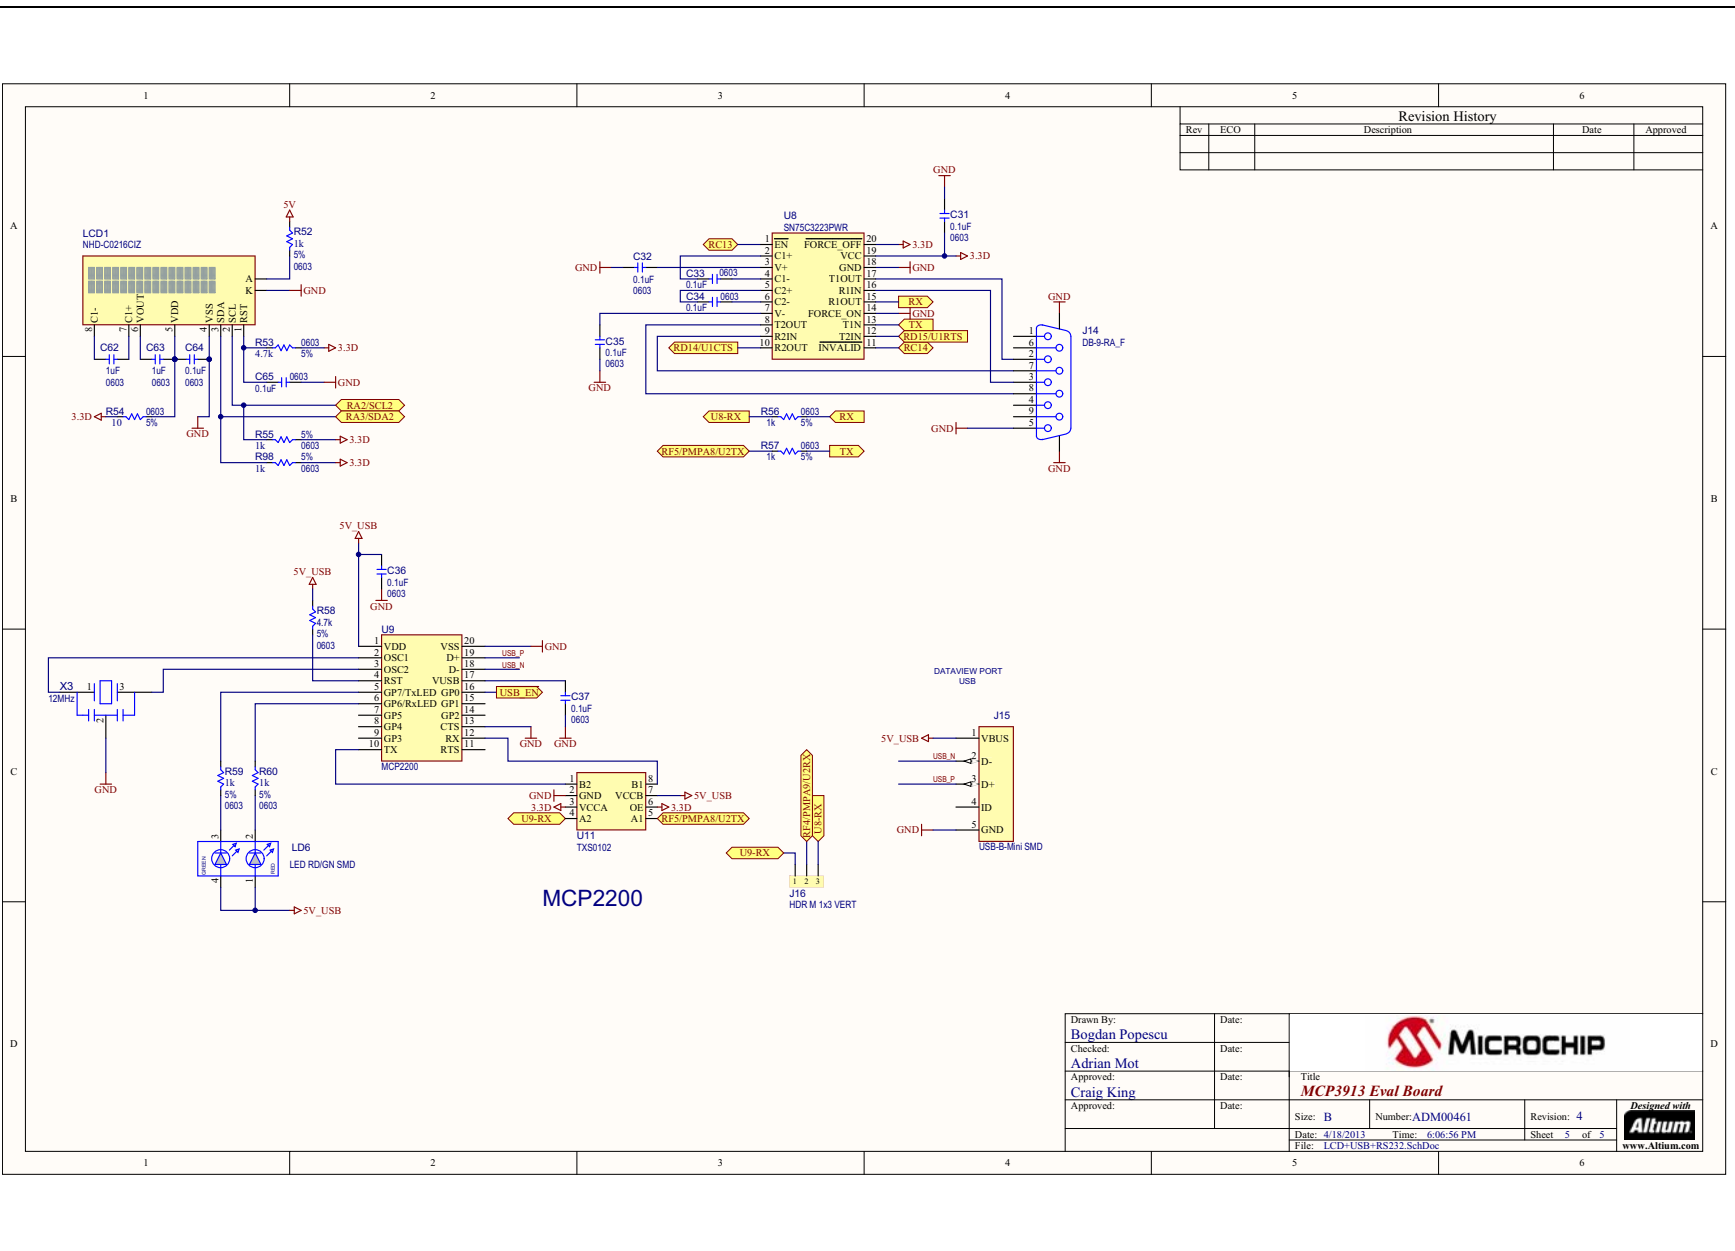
1 2 3 4 5 6

Revision History

| Rev | ECO | Description | Date | Approved |
|---|---|---|---|---|
| | | | | |
| | | | | |

A

LCD1
NHD-C0216CIZ

5V
R52
1k
5%
0603

A
K
GND

C1- C1+ VOUT VDD VSS SDA SCL RST
8 7 6 5 4 3 2 1

C62 1uF 0603
C63 1uF 0603
C64 0.1uF 0603

R53 4.7k 0603 5% 3.3D
C65 0.1uF 0603 GND

3.3D R54 10 0603 5%
GND

RA2/SCL2
RA3/SDA2

R55 1k 5% 0603 3.3D
R98 1k 5% 0603 3.3D

U8
SN75C3223PWR

GND
C31 0.1uF 0603
3.3D
3.3D

RC13
EN FORCE_OFF
C1+ VCC
V+ GND
C1- T1OUT
C2+ R1IN
C2- R1OUT
V- FORCE_ON
T2OUT T1IN
R2IN T2IN
R2OUT INVALID

GND C32 0.1uF 0603
C33 0.1uF 0603
C34 0.1uF 0603
C35 0.1uF 0603
GND

GND
RX
GND
TX
RD15/U1RTS
RC14
RD14/U1CTS

GND
J14
DB-9-RA_F
1 6 2 7 3 8 4 9 5
GND
GND

U8-RX R56 1k 0603 5% RX
RF5/PMPA8/U2TX R57 1k 0603 5% TX

B

5V_USB
C36 0.1uF 0603
GND

5V_USB
R58 4.7k 5% 0603

U9
VDD VSS
OSC1 D+
OSC2 D-
RST VUSB
GP7/TxLED GP0
GP6/RxLED GP1
GP5 GP2
GP4 CTS
GP3 RX
TX RTS
MCP2200

GND
USB_P
USB_N
USB_EN
C37 0.1uF 0603
GND GND

X3 12MHz
GND

R59 1k 5% 0603
R60 1k 5% 0603

LD6
LED RD/GN SMD
GREEN RED
5V_USB

C

U11
TXS0102
B2 B1
GND VCCB
VCCA OE
A2 A1
GND 5V_USB
3.3D 3.3D
U9-RX RF5/PMPA8/U2TX

RF4/PMPA9/U2RX
U8-RX
U9-RX
J16
HDR M 1x3 VERT

MCP2200

DATAVIEW PORT
USB

J15
5V_USB VBUS
USB_N D-
USB_P D+
ID
GND GND
USB-B-Mini SMD

D

Drawn By: Bogdan Popescu Date:
Checked: Adrian Mot Date:
Approved: Craig King Date:
Approved: Date:

MICROCHIP
Title
MCP3913 Eval Board
Size: B Number:ADM00461 Revision: 4
Date: 4/18/2013 Time: 6:06:56 PM Sheet 5 of 5
File: LCD+USB+RS232.SchDoc
Designed with Altium www.Altium.com

1 2 3 4 5 6